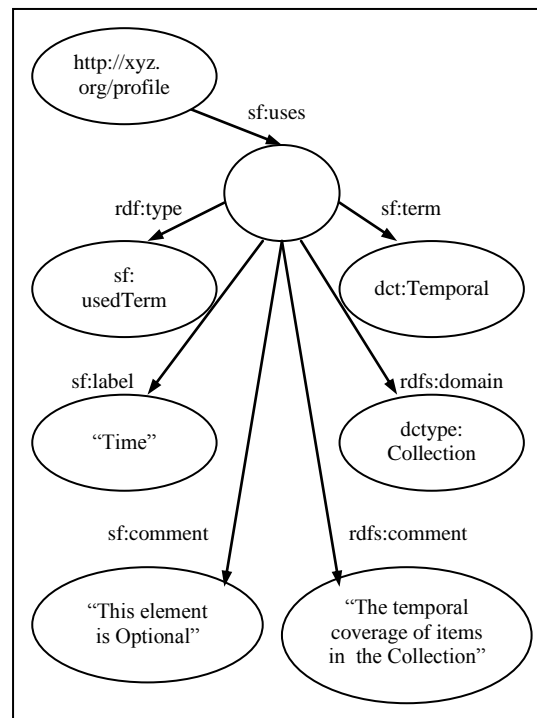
http://xyz.org/profile

sf:uses

rdf:type

sf:term

sf:usedTerm

dct:Temporal

sf:label

rdfs:domain

“Time”

dctype:Collection

sf:comment

rdfs:comment

“This element is Optional”

“The temporal coverage of items in the Collection”